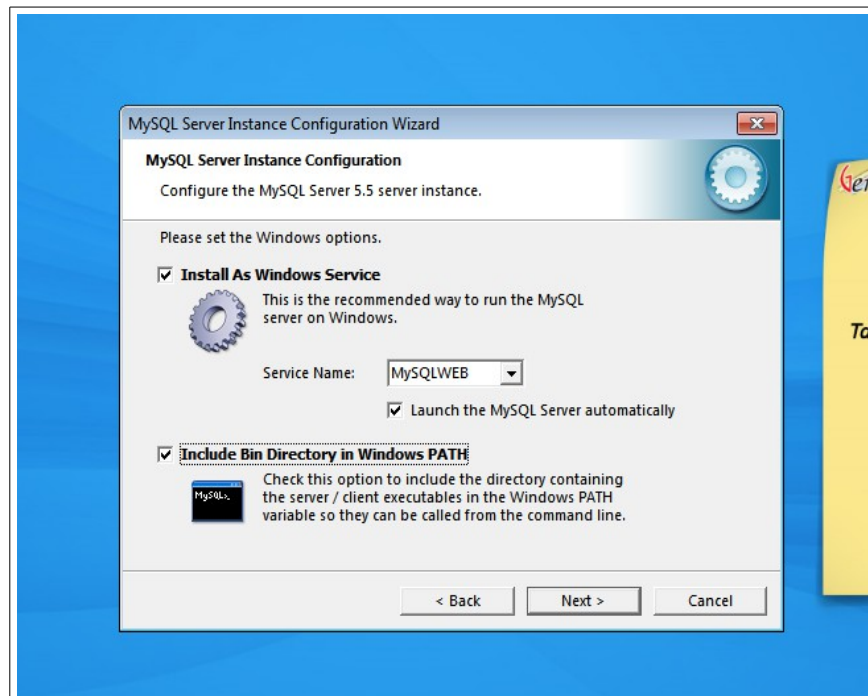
MySQL Server Instance Configuration Wizard

MySQL Server Instance Configuration

Configure the MySQL Server 5.5 server instance.

Please set the Windows options.

Install As Windows Service

This is the recommended way to run the MySQL server on Windows.

Service Name: MySQLWEB

Launch the MySQL Server automatically

Include Bin Directory in Windows PATH

MySQL>_

Check this option to include the directory containing the server / client executables in the Windows PATH variable so they can be called from the command line.

< Back | Next > | Cancel

Ge

Ta